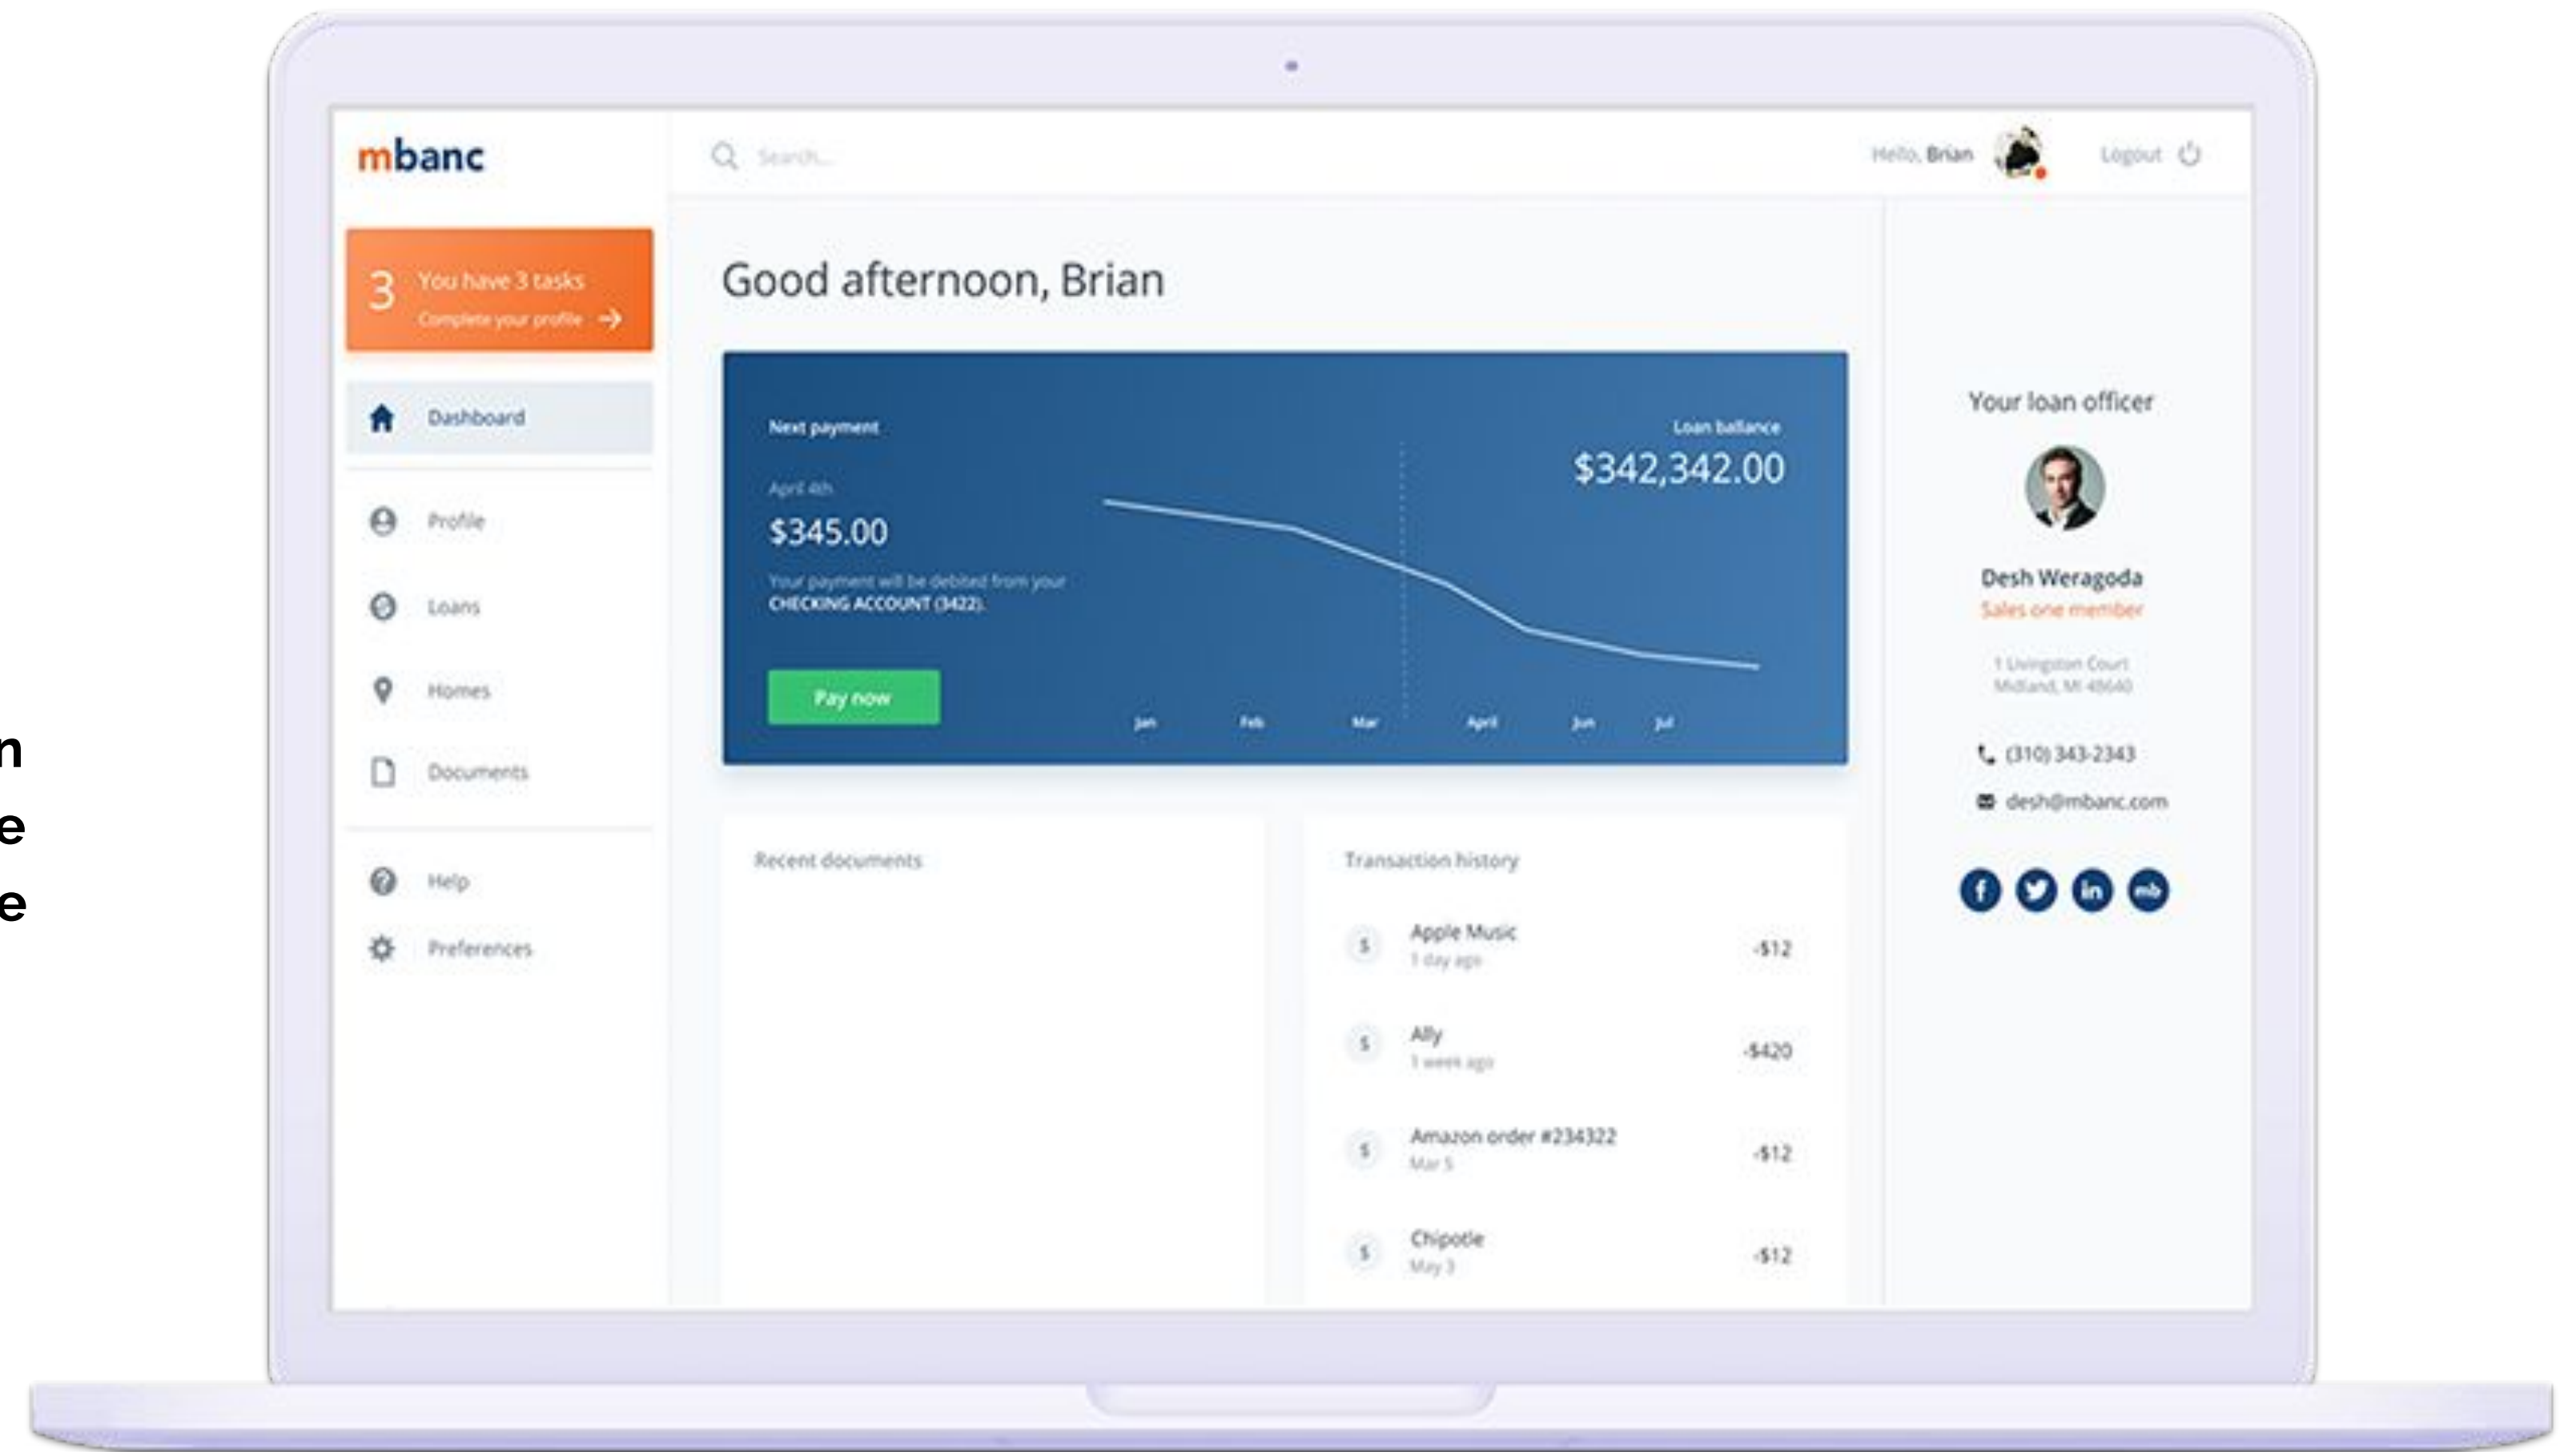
n
e
e

mbanc

Search...

Hello, Brian

Logout

3 You have 3 tasks
Complete your profile

Dashboard

Profile

Loans

Homes

Documents

Help

Preferences

Good afternoon, Brian

Next payment

April 4th

$345.00

Your payment will be debited from your CHECKING ACCOUNT (3422).

Pay now

Loan ballance

$342,342.00

Jan Feb Mar April Jun Jul

Recent documents

Transaction history

Apple Music
1 day ago
-$12

Ally
1 week ago
-$420

Amazon order #234322
Mar 5
-$12

Chipotle
May 3
-$12

Your loan officer

Desh Weragoda
Sales one member

1 Livingston Court
Midland, MI 48640

(310) 343-2343

desh@mbanc.com

mb